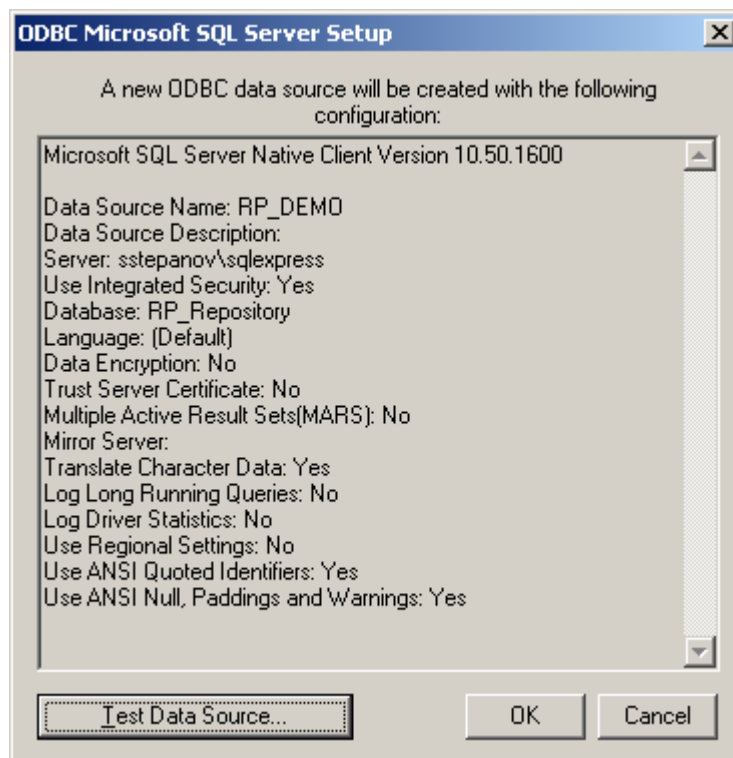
ODBC Microsoft SQL Server Setup

A new ODBC data source will be created with the following configuration:

Microsoft SQL Server Native Client Version 10.50.1600

Data Source Name: RP_DEMO
Data Source Description:
Server: sstepanov\sqlexpress
Use Integrated Security: Yes
Database: RP_Repository
Language: (Default)
Data Encryption: No
Trust Server Certificate: No
Multiple Active Result Sets(MARS): No
Mirror Server:
Translate Character Data: Yes
Log Long Running Queries: No
Log Driver Statistics: No
Use Regional Settings: No
Use ANSI Quoted Identifiers: Yes
Use ANSI Null, Paddings and Warnings: Yes

Test Data Source...

OK

Cancel